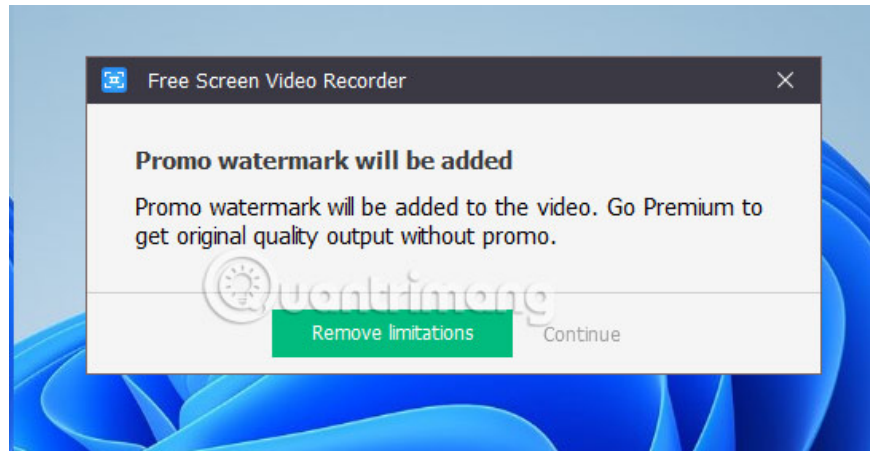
Free Screen Video Recorder

Promo watermark will be added

Promo watermark will be added to the video. Go Premium to get original quality output without promo.

Quantrimang

Remove limitations

Continue